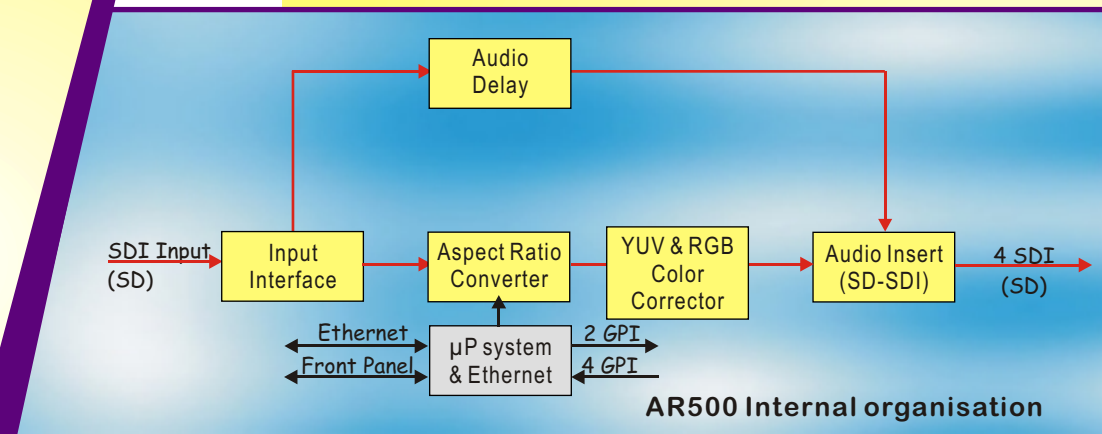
Audio Delay

SDI Input (SD)

Input Interface

Aspect Ratio Converter

YUV & RGB Color Corrector

Audio Insert (SD-SDI)

4 SDI (SD)

Ethernet

Front Panel

µP system & Ethernet

2 GPI

4 GPI

AR500 Internal organisation